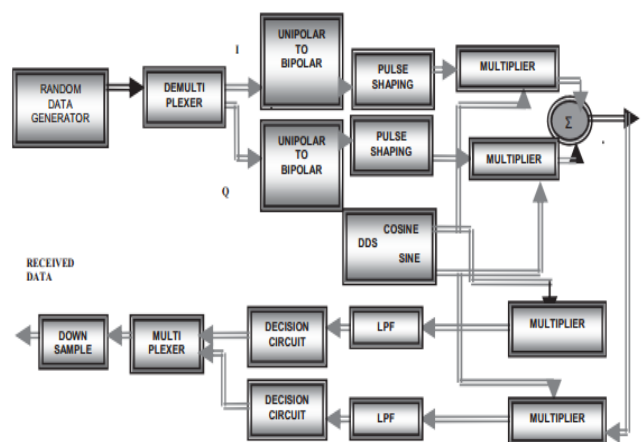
RANDOM DATA GENERATOR

DEMULTI PLEXER

I

Q

UNIPOLAR TO BIPOLAR

UNIPOLAR TO BIPOLAR

PULSE SHAPING

PULSE SHAPING

MULTIPLIER

MULTIPLIER

$\Sigma$

DDS

COSINE

SINE

RECEIVED DATA

MULTIPLIER

LPF

DECISION CIRCUIT

MULTI PLEXER

DOWN SAMPLE

DECISION CIRCUIT

LPF

MULTIPLIER